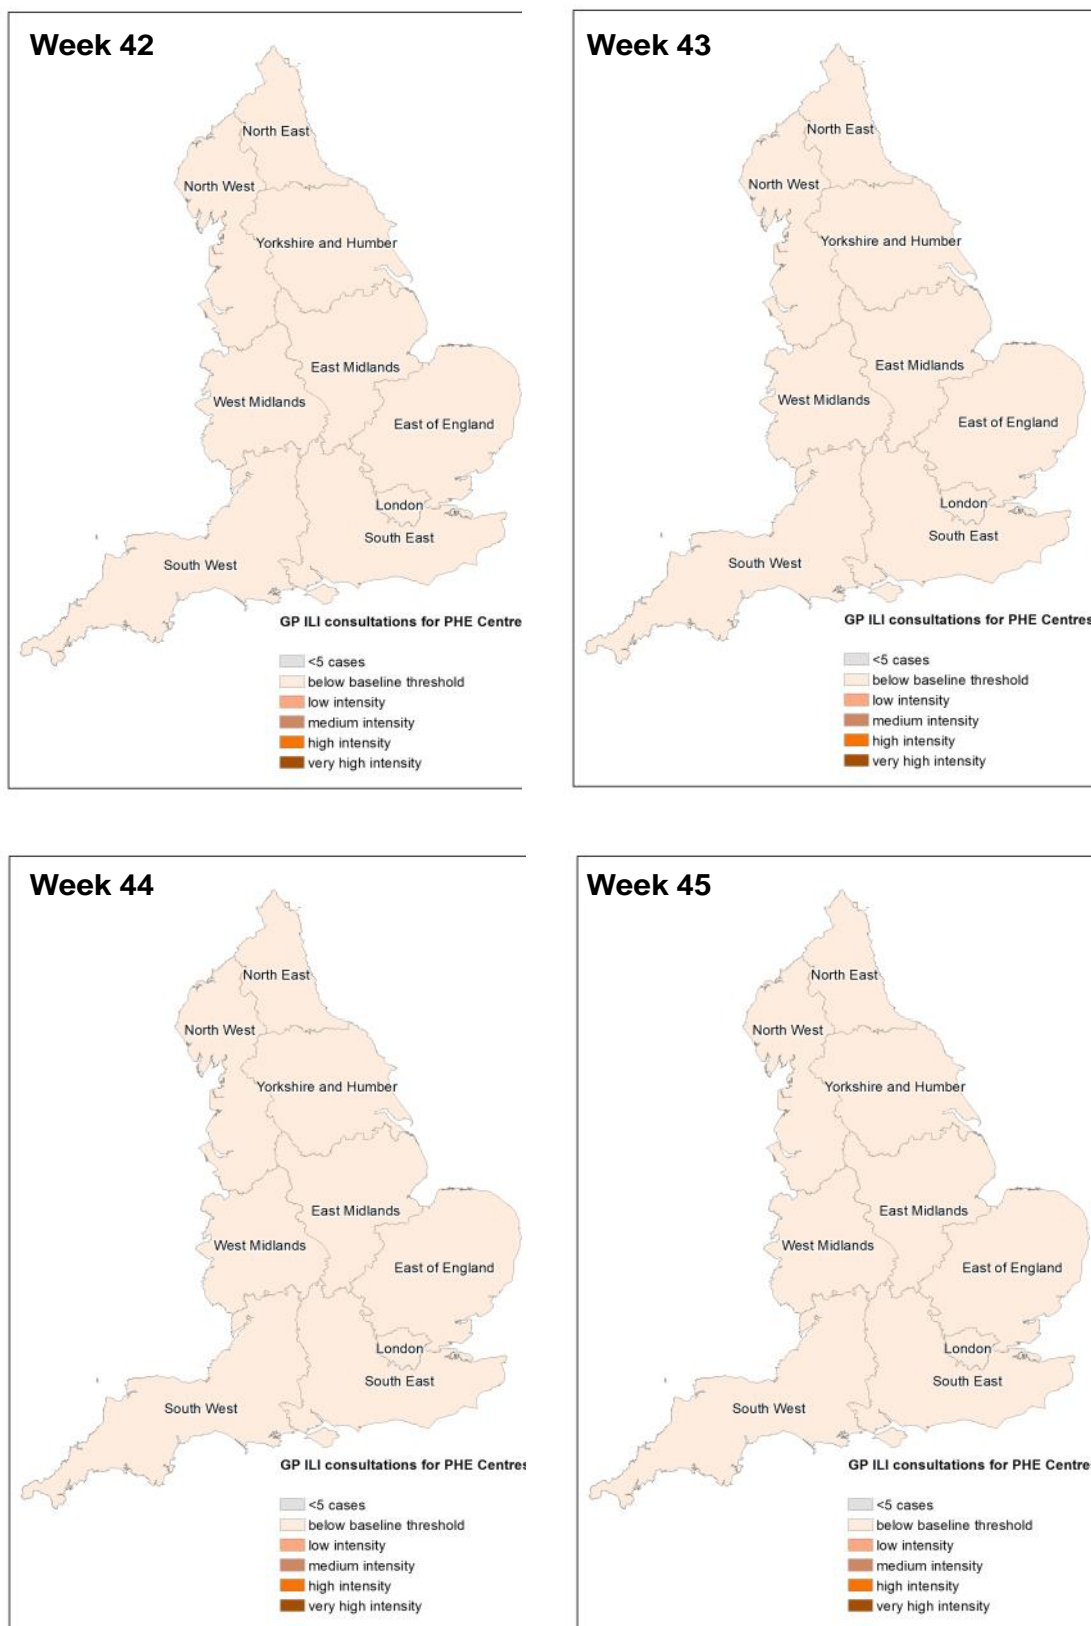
Week 42

North East
North West
Yorkshire and Humber
East Midlands
West Midlands
East of England
London
South East
South West

GP ILI consultations for PHE Centre

<5 cases
below baseline threshold
low intensity
medium intensity
high intensity
very high intensity

Week 43

North East
North West
Yorkshire and Humber
East Midlands
West Midlands
East of England
London
South East
South West

GP ILI consultations for PHE Centres

<5 cases
below baseline threshold
low intensity
medium intensity
high intensity
very high intensity

Week 44

North East
North West
Yorkshire and Humber
East Midlands
West Midlands
East of England
London
South East
South West

GP ILI consultations for PHE Centres

<5 cases
below baseline threshold
low intensity
medium intensity
high intensity
very high intensity

Week 45

North East
North West
Yorkshire and Humber
East Midlands
West Midlands
East of England
London
South East
South West

GP ILI consultations for PHE Centre

<5 cases
below baseline threshold
low intensity
medium intensity
high intensity
very high intensity